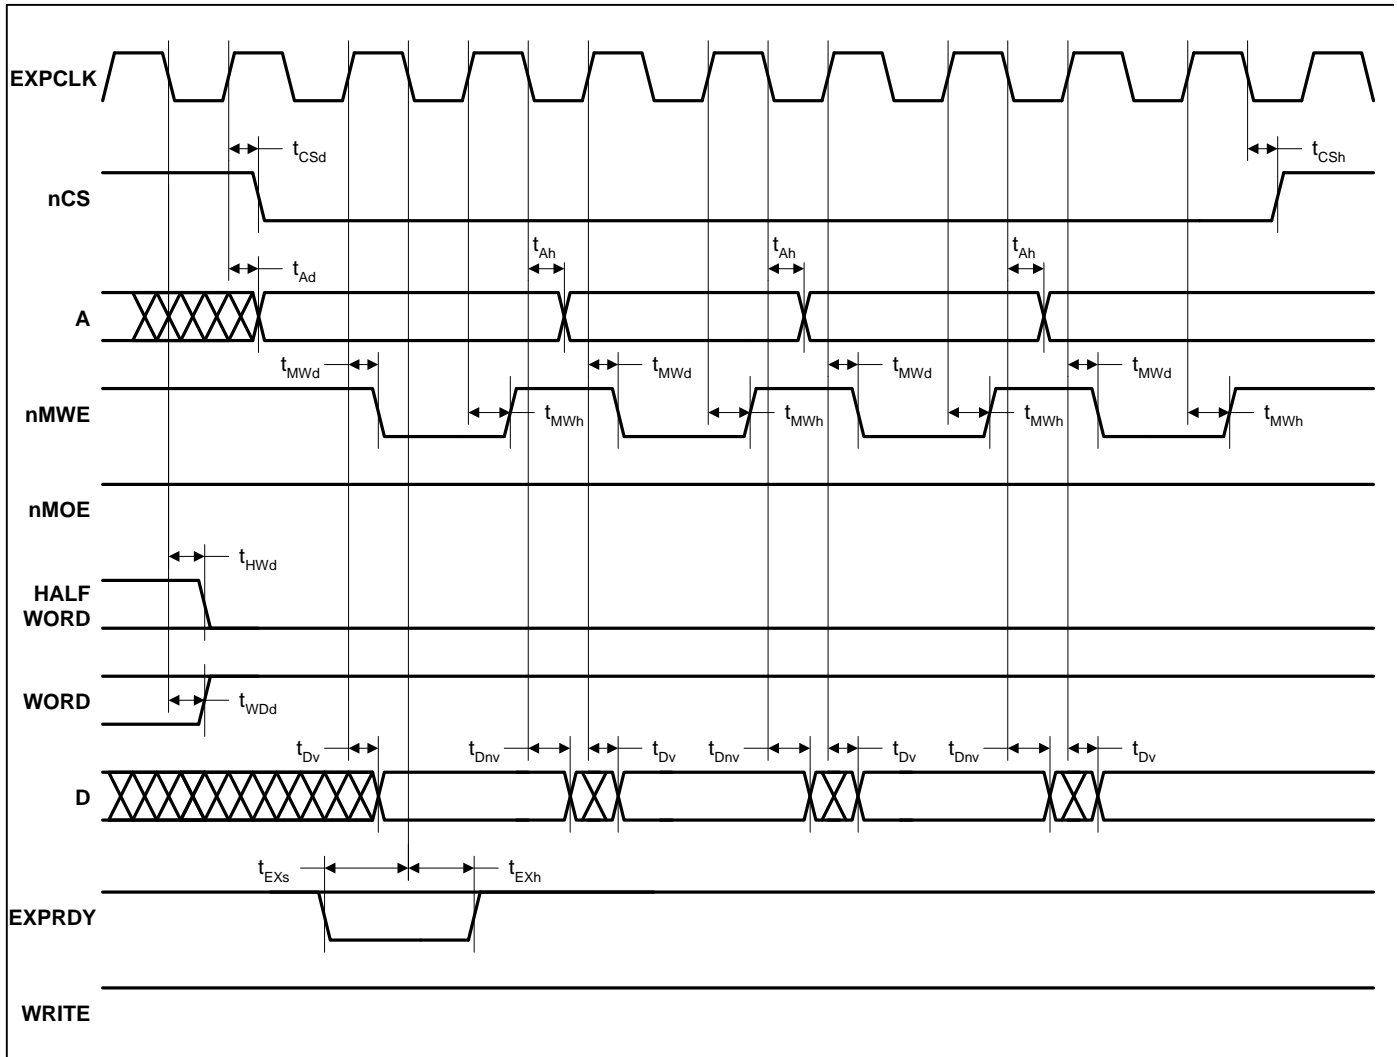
EXPCLK

$t_{CSd}$

$t_{CSh}$

nCS

$t_{Ah}$

$t_{Ah}$

$t_{Ah}$

$t_{Ad}$

A

$t_{MWd}$

$t_{MWd}$

$t_{MWd}$

$t_{MWd}$

nMWE

$t_{MWh}$

$t_{MWh}$

$t_{MWh}$

$t_{MWh}$

nMOE

$t_{HWd}$

HALF WORD

WORD

$t_{WDd}$

$t_{Dv}$

$t_{Dnv}$

$t_{Dv}$

$t_{Dnv}$

$t_{Dv}$

$t_{Dnv}$

$t_{Dv}$

D

$t_{EXs}$

$t_{EXh}$

EXPRDY

WRITE